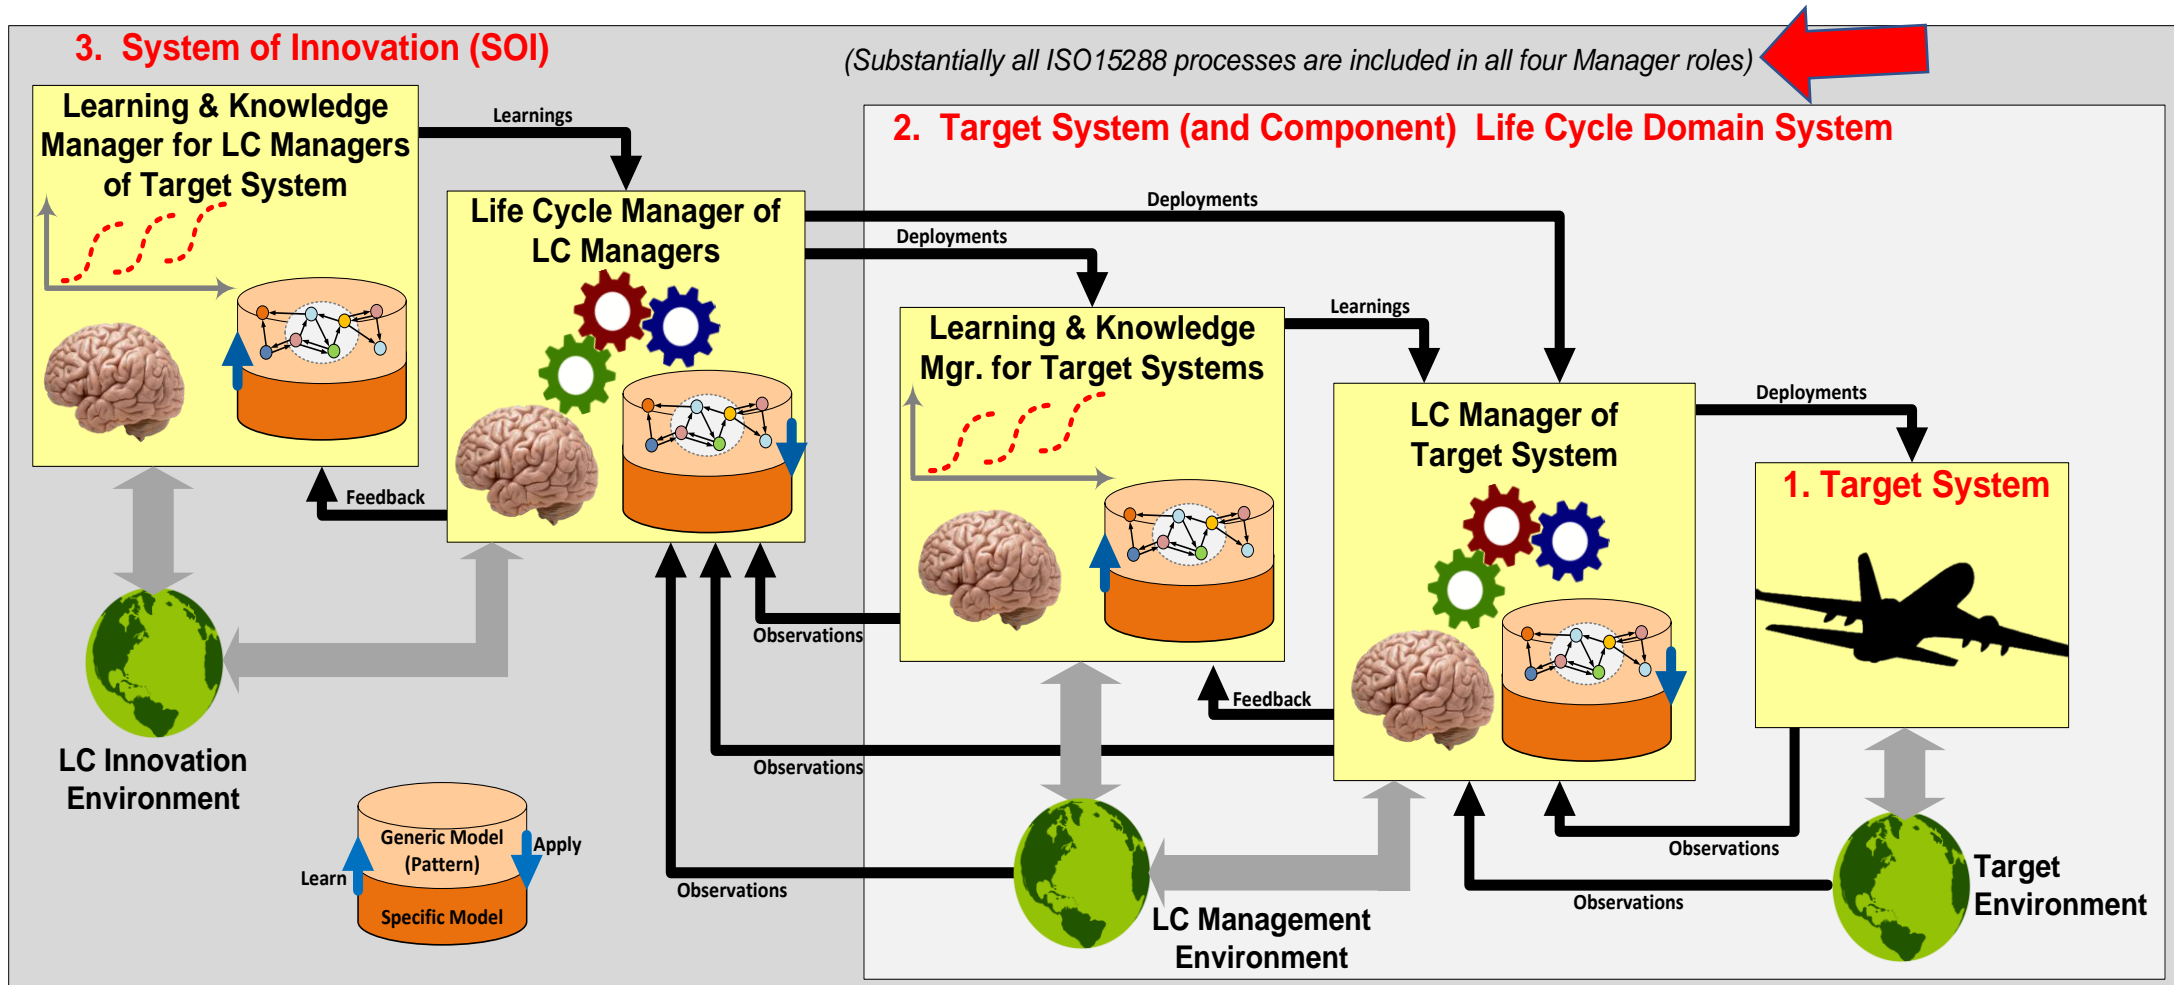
3. System of Innovation (SOI)

(Substantially all ISO15288 processes are included in all four Manager roles)

2. Target System (and Component) Life Cycle Domain System

Learning & Knowledge Manager for LC Managers of Target System

Learnings

Life Cycle Manager of LC Managers

Deployments

Deployments

Learning & Knowledge Mgr. for Target Systems

Learnings

LC Manager of Target System

Deployments

1. Target System

Feedback

Observations

Feedback

Observations

LC Innovation Environment

Generic Model (Pattern)

Learn

Apply

Specific Model

Observations

Observations

Observations

LC Management Environment

Target Environment